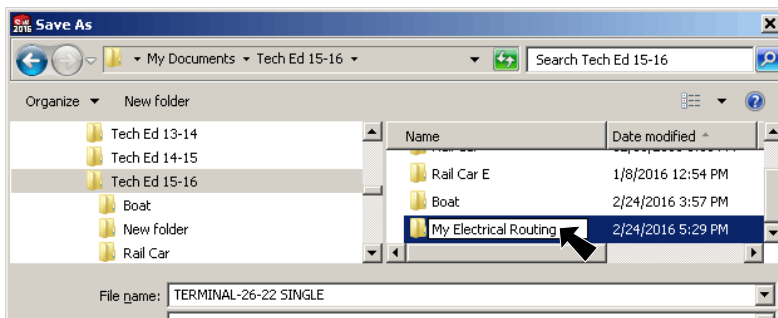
2016 Save As

My Documents ▸ Tech Ed 15-16 ▸

Search Tech Ed 15-16

Organize ▾ New folder

Tech Ed 13-14
Tech Ed 14-15
Tech Ed 15-16
Boat
New folder
Rail Car

| Name | Date modified |
|---|---|
| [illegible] | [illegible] |
| Rail Car E | 1/8/2016 12:54 PM |
| Boat | 2/24/2016 3:57 PM |
| My Electrical Routing | 2/24/2016 5:29 PM |

File name: TERMINAL-26-22 SINGLE